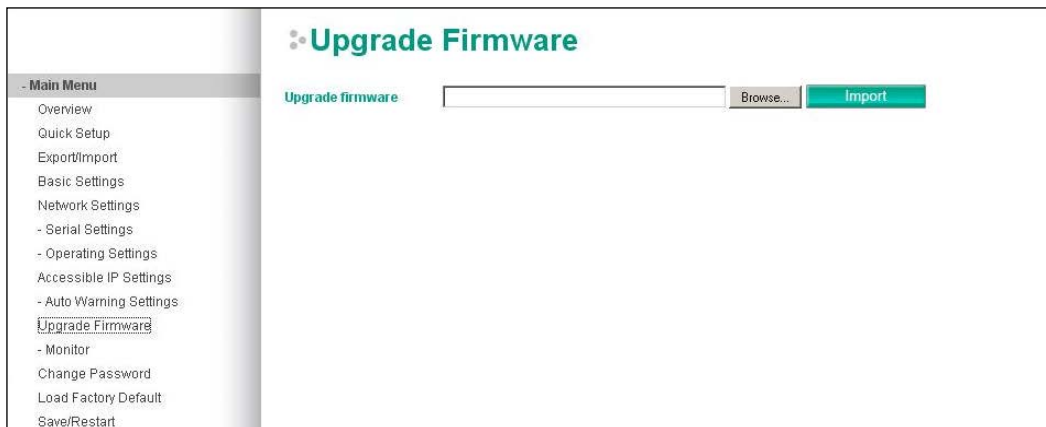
- Main Menu
Overview
Quick Setup
Export/Import
Basic Settings
Network Settings
- Serial Settings
- Operating Settings
Accessible IP Settings
- Auto Warning Settings
Upgrade Firmware
- Monitor
Change Password
Load Factory Default
Save/Restart

Upgrade Firmware

Upgrade firmware Browse... Import